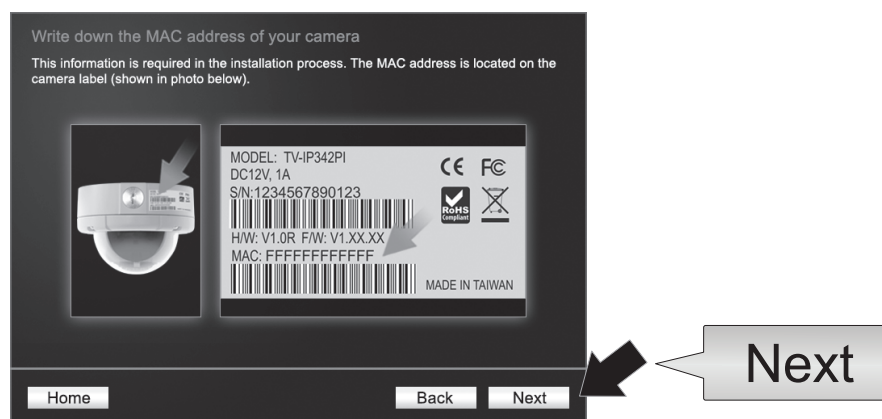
Write down the MAC address of your camera

This information is required in the installation process. The MAC address is located on the camera label (shown in photo below).

MODEL: TV-IP342PI
DC12V, 1A
S/N:1234567890123

CE FC

RoHS Compliant

H/W: V1.0R F/W: V1.XX.XX
MAC: FFFFFFFFFFFF

MADE IN TAIWAN

Home

Back

Next

Next